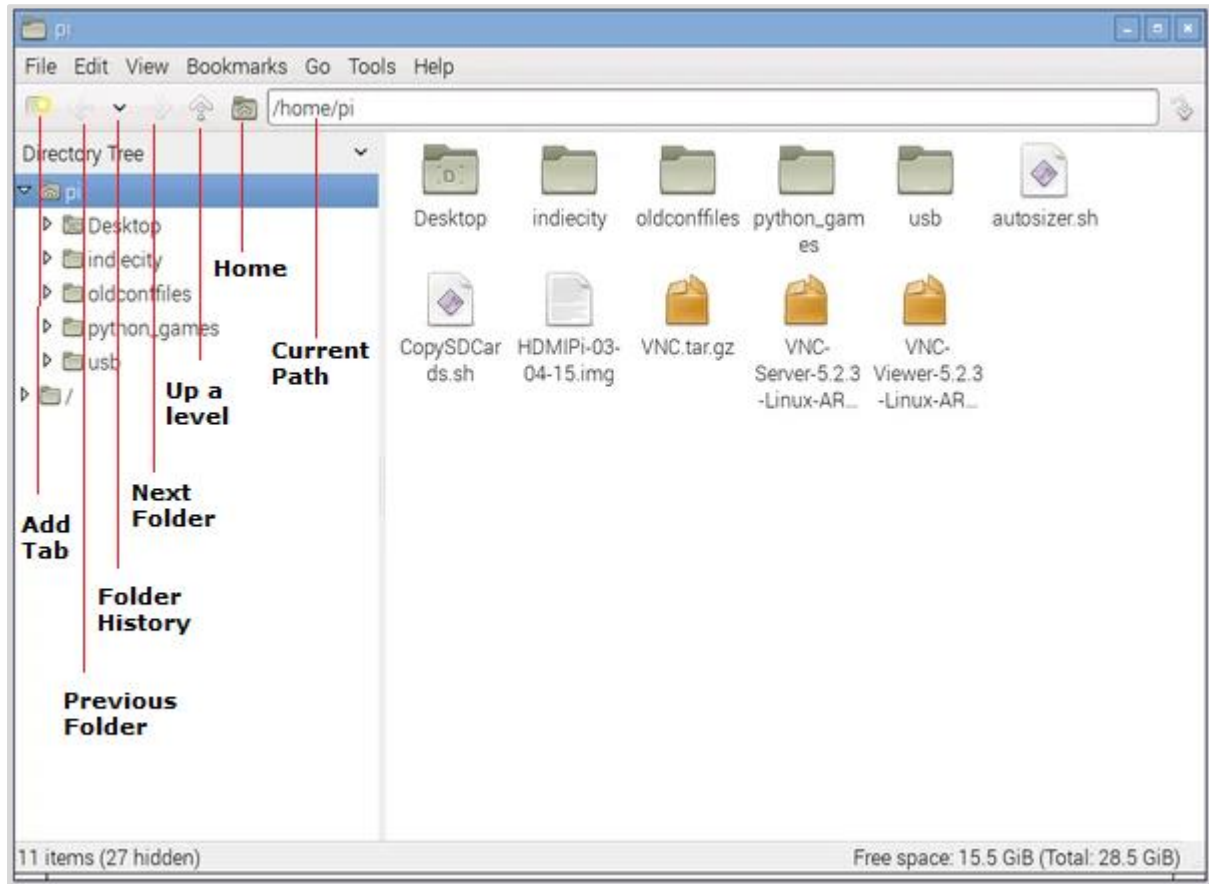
pi

File Edit View Bookmarks Go Tools Help

/home/pi

Directory Tree

pi
Desktop
indiecity
oldconffiles
python_games
usb
/

Home

Current Path

Up a level

Next Folder

Add Tab

Folder History

Previous Folder

Desktop
indiecity
oldconffiles
python_games
usb
autosizer.sh
CopySDCards.sh
HDMIPi-03-04-15.img
VNC.tar.gz
VNC-Server-5.2.3-Linux-AR...
VNC-Viewer-5.2.3-Linux-AR...

11 items (27 hidden)

Free space: 15.5 GiB (Total: 28.5 GiB)